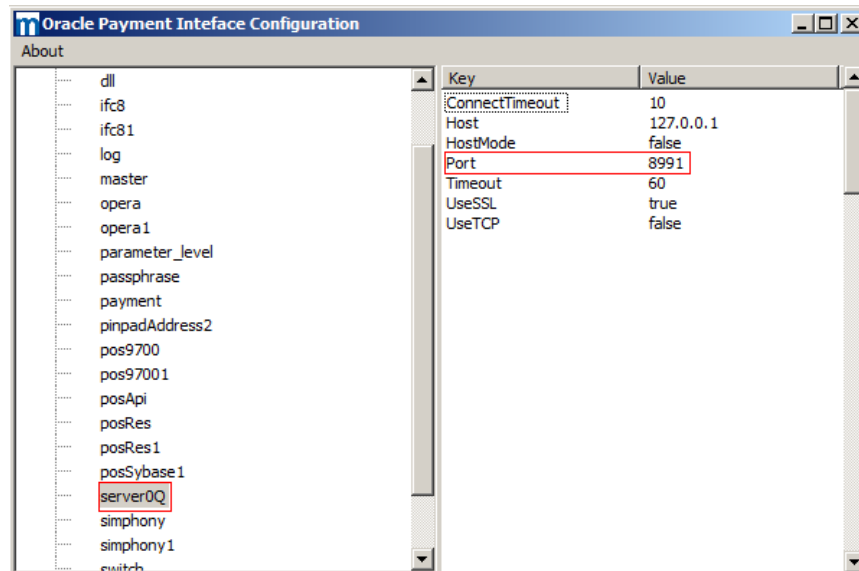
Oracle Payment Inteface Configuration

About

dll
ifc8
ifc81
log
master
opera
opera1
parameter_level
passphrase
payment
pinpadAddress2
pos9700
pos97001
posApi
posRes
posRes1
posSybase1
server0Q
simphony
simphony1
switch

| Key | Value |
|---|---|
| ConnectTimeout | 10 |
| Host | 127.0.0.1 |
| HostMode | false |
| Port | 8991 |
| Timeout | 60 |
| UseSSL | true |
| UseTCP | false |